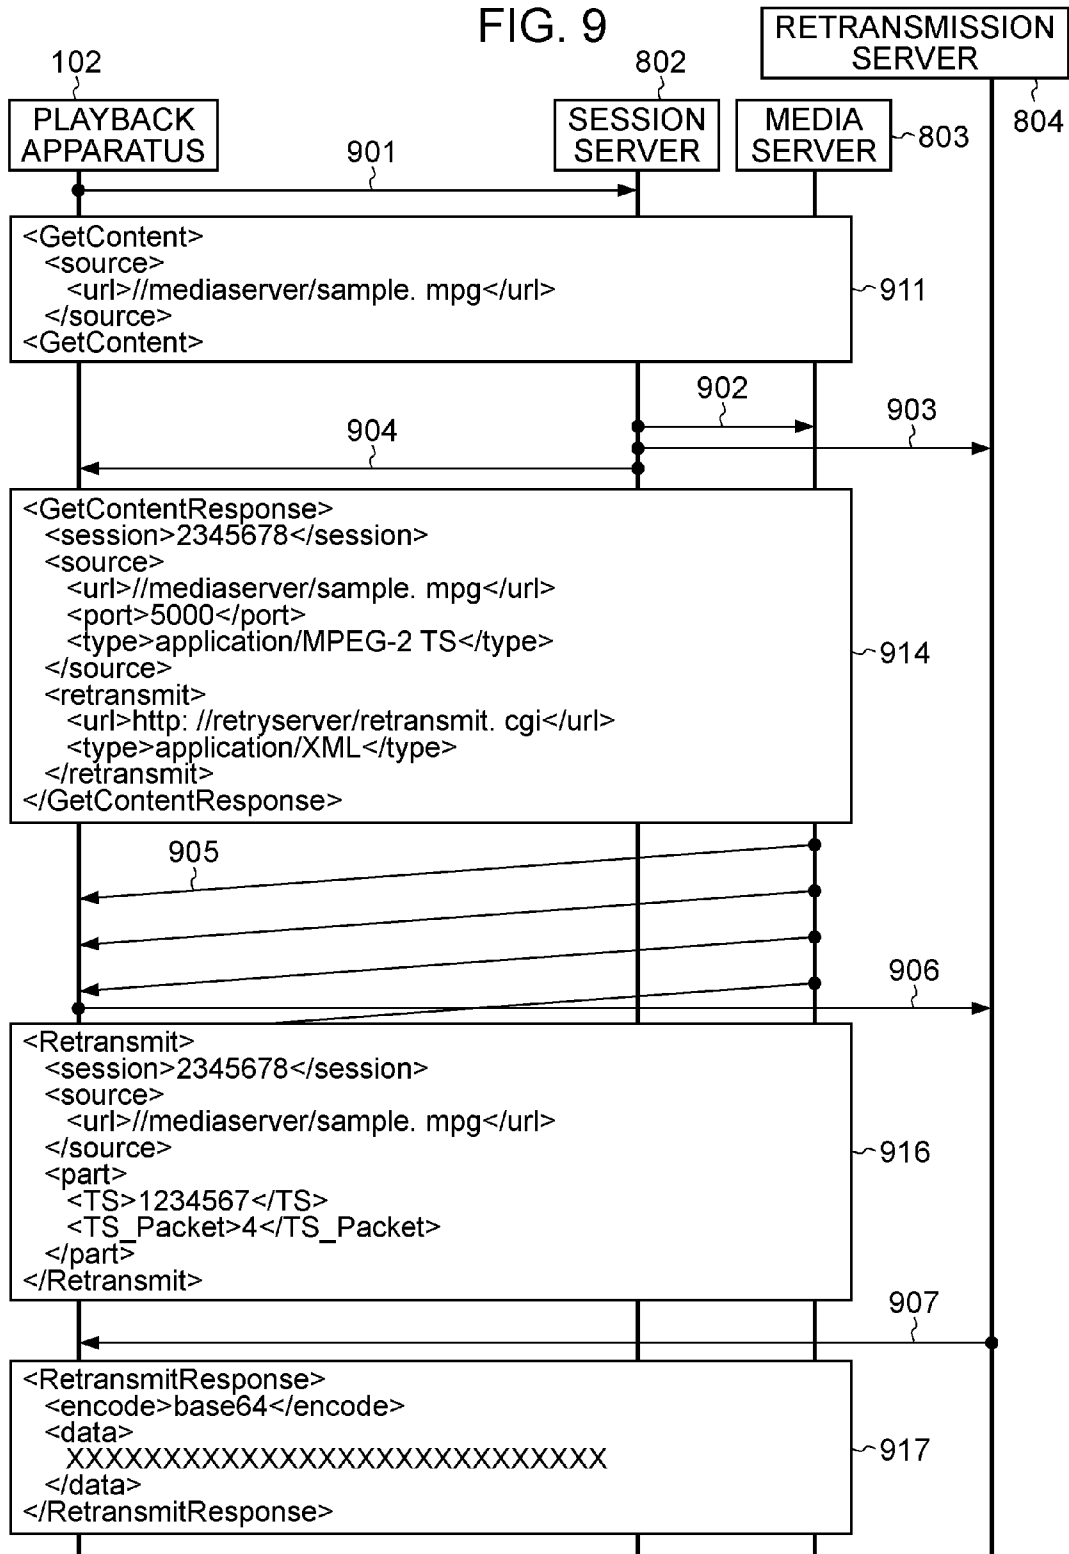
FIG. 9

RETRANSMISSION SERVER

102

802

PLAYBACK APPARATUS

SESSION SERVER

MEDIA SERVER

803

804

901

<GetContent>
<source>
<url>//mediaserver/sample. mpg</url>
</source>
<GetContent>

911

902

903

904

<GetContentResponse>
<session>2345678</session>
<source>
<url>//mediaserver/sample. mpg</url>
<port>5000</port>
<type>application/MPEG-2 TS</type>
</source>
<retransmit>
<url>http: //retryserver/retransmit. cgi</url>
<type>application/XML</type>
</retransmit>
</GetContentResponse>

914

905

906

<Retransmit>
<session>2345678</session>
<source>
<url>//mediaserver/sample. mpg</url>
</source>
<part>
<TS>1234567</TS>
<TS_Packet>4</TS_Packet>
</part>
</Retransmit>

916

907

<RetransmitResponse>
<encode>base64</encode>
<data>
XXXXXXXXXXXXXXXXXXXXXXXXXXXX
</data>
</RetransmitResponse>

917